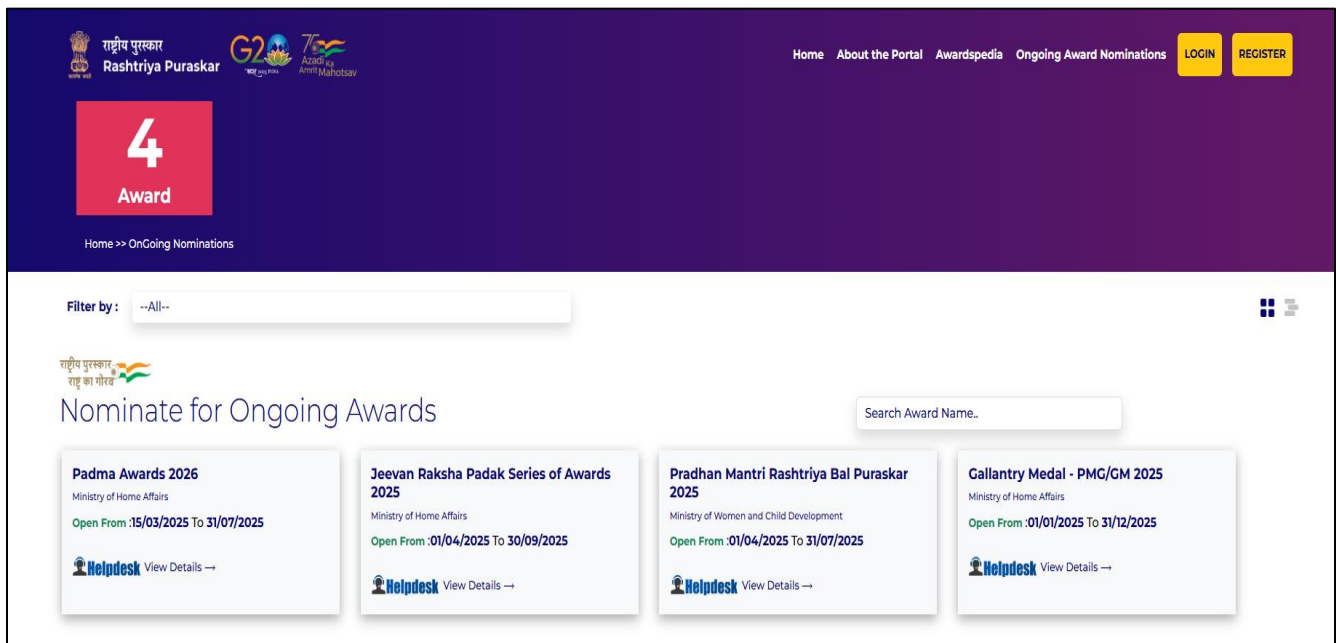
राष्ट्रीय पुरस्कार
Rashtriya Puraskar

G20

Azadi Ka Amrit Mahotsav

Home About the Portal Awardspedia Ongoing Award Nominations LOGIN REGISTER

4
Award

Home >> OnGoing Nominations

Filter by : --All--

राष्ट्रीय पुरस्कार
राष्ट्र का गौरव

Nominate for Ongoing Awards

Search Award Name..

Padma Awards 2026
Ministry of Home Affairs
Open From :15/03/2025 To 31/07/2025
Helpdesk View Details →

Jeevan Raksha Padak Series of Awards 2025
Ministry of Home Affairs
Open From :01/04/2025 To 30/09/2025
Helpdesk View Details →

Pradhan Mantri Rashtriya Bal Puraskar 2025
Ministry of Women and Child Development
Open From :01/04/2025 To 31/07/2025
Helpdesk View Details →

Gallantry Medal - PMG/GM 2025
Ministry of Home Affairs
Open From :01/01/2025 To 31/12/2025
Helpdesk View Details →